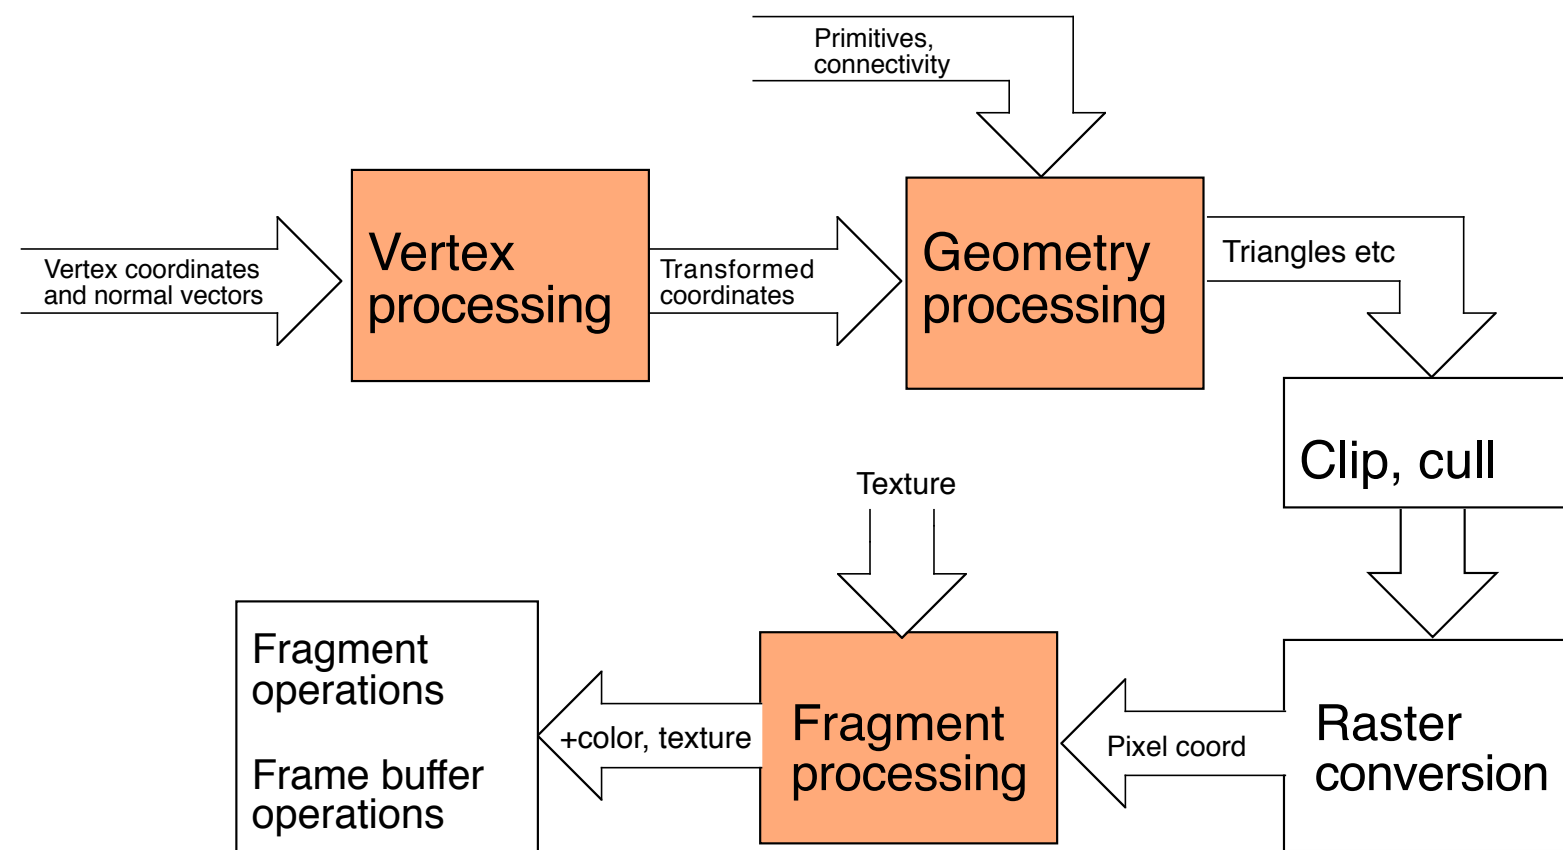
Primitives, connectivity

Vertex coordinates and normal vectors

Vertex processing

Transformed coordinates

Geometry processing

Triangles etc

Clip, cull

Texture

Fragment operations

Frame buffer operations

+color, texture

Fragment processing

Pixel coord

Raster conversion